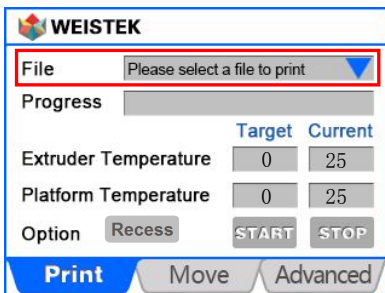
WEISTEK

File Please select a file to print

Progress

| | Target | Current |
|---|---|---|
| Extruder Temperature | 0 | 25 |
| Platform Temperature | 0 | 25 |

Option Recess START STOP

Print Move Advanced